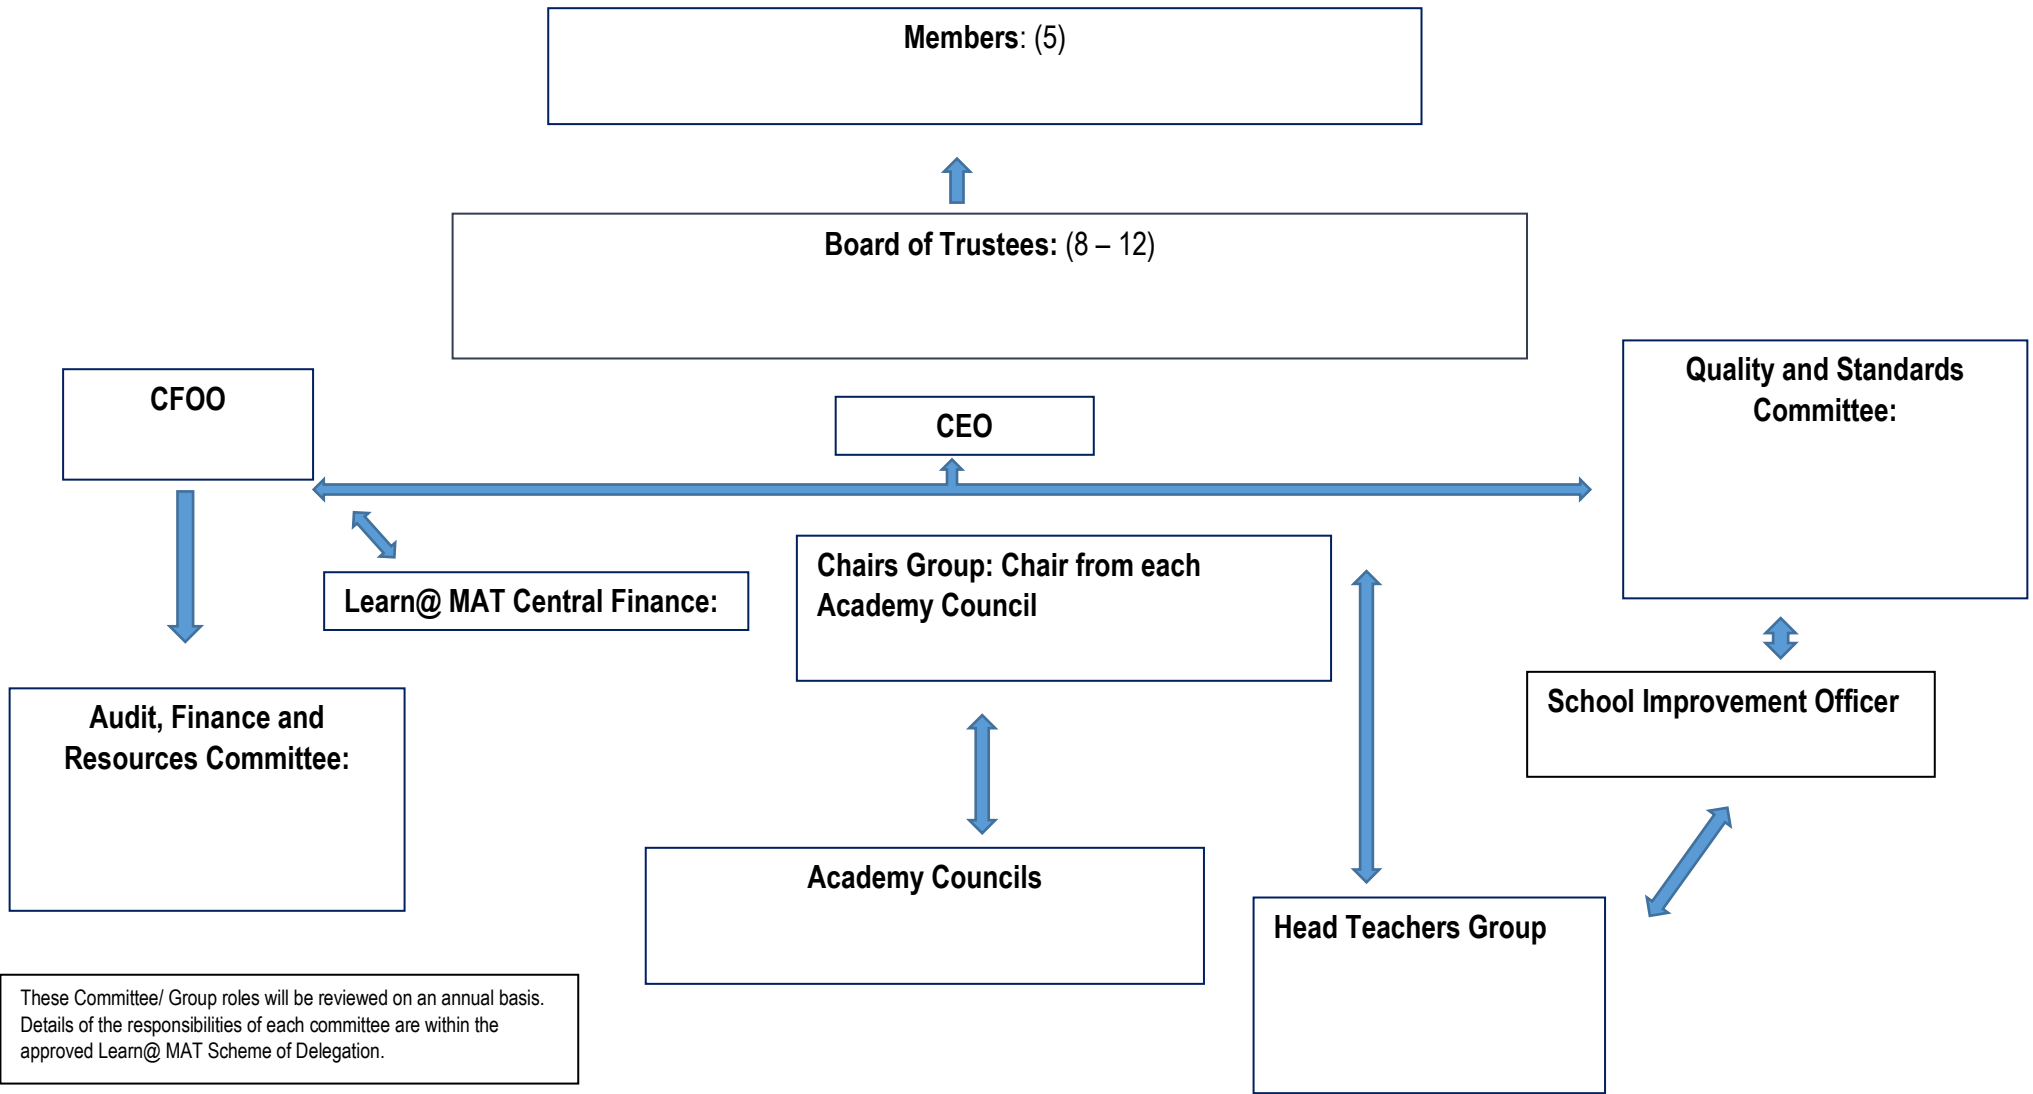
**Members**: (5)

**Board of Trustees:** (8 – 12)

CFOO

CEO

Quality and Standards Committee:

Learn@ MAT Central Finance:

Chairs Group: Chair from each Academy Council

School Improvement Officer

Audit, Finance and Resources Committee:

Academy Councils

Head Teachers Group

These Committee/ Group roles will be reviewed on an annual basis. Details of the responsibilities of each committee are within the approved Learn@ MAT Scheme of Delegation.